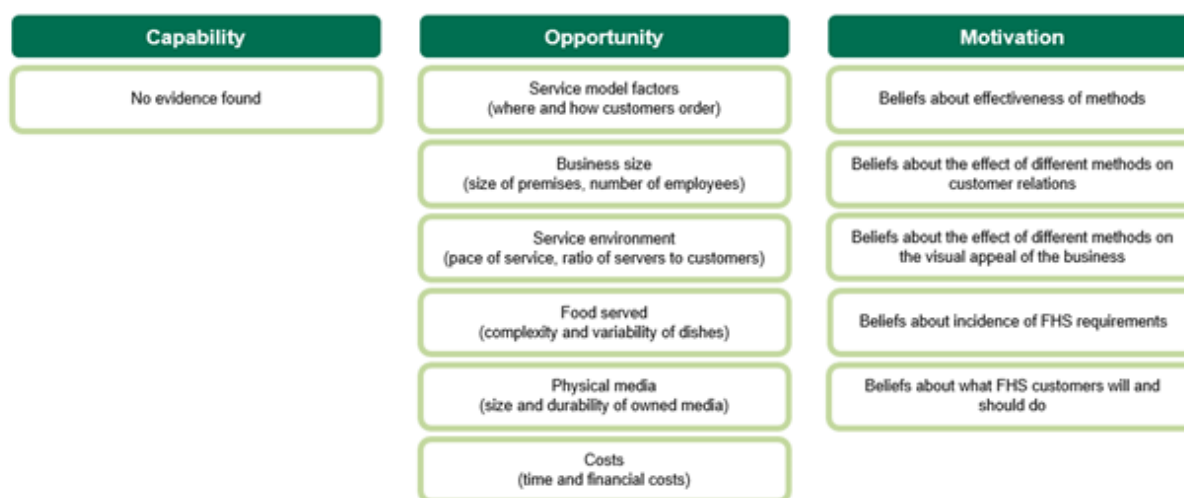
Capability

No evidence found

Opportunity

Service model factors
(where and how customers order)

Business size
(size of premises, number of employees)

Service environment
(pace of service, ratio of servers to customers)

Food served
(complexity and variability of dishes)

Physical media
(size and durability of owned media)

Costs
(time and financial costs)

Motivation

Beliefs about effectiveness of methods

Beliefs about the effect of different methods on customer relations

Beliefs about the effect of different methods on the visual appeal of the business

Beliefs about incidence of FHS requirements

Beliefs about what FHS customers will and should do